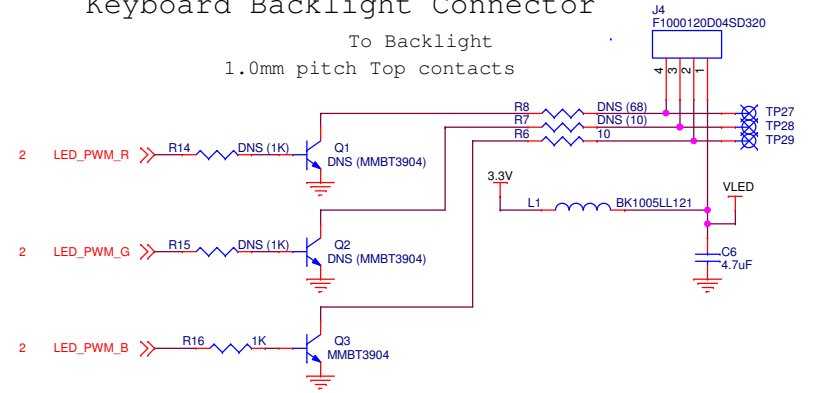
Keyboard Backlight Connector

To Backlight

1.0mm pitch Top contacts

J4
F1000120D04SD320

4 3 2 1

R8 DNS (68)
R7 DNS (10)
R6 10

TP27
TP28
TP29

2 LED_PWM_R
R14 DNS (1K)
Q1
DNS (MMBT3904)

3.3V
L1 BK1005LL121
VLED

2 LED_PWM_G
R15 DNS (1K)
Q2
DNS (MMBT3904)

C6
4.7uF

2 LED_PWM_B
R16 1K
Q3
MMBT3904